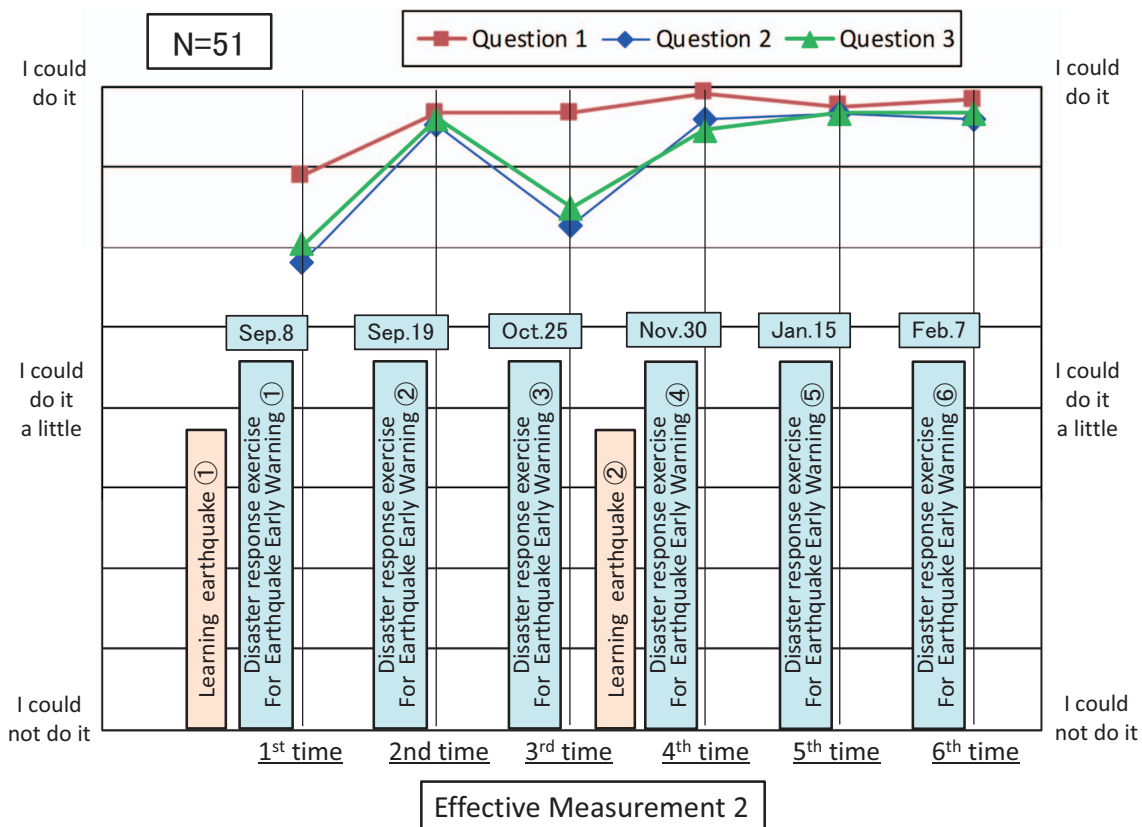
N=51

Question 1 Question 2 Question 3

I could do it

I could do it

I could do it a little

I could do it a little

I could not do it

I could not do it

Sep.8

Sep.19

Oct.25

Nov.30

Jan.15

Feb.7

Learning earthquake ①

Disaster response exercise For Earthquake Early Warning ①

Disaster response exercise For Earthquake Early Warning ②

Disaster response exercise For Earthquake Early Warning ③

Learning earthquake ②

Disaster response exercise For Earthquake Early Warning ④

Disaster response exercise For Earthquake Early Warning ⑤

Disaster response exercise For Earthquake Early Warning ⑥

1$^{st}$ time

2nd time

3$^{rd}$ time

4$^{th}$ time

5$^{th}$ time

6$^{th}$ time

Effective Measurement 2